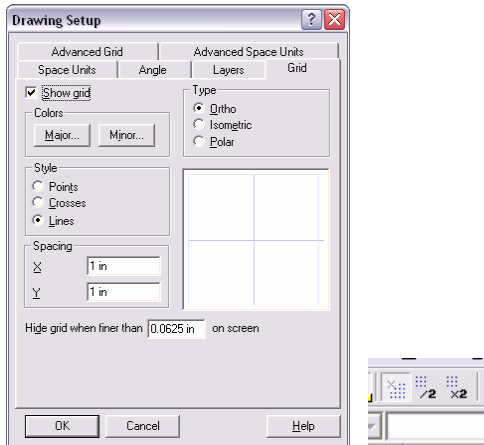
Drawing Setup

Advanced Grid
Advanced Space Units
Space Units
Angle
Layers
Grid

Show grid

Colors
Major...
Minor...

Type
Ortho
Isometric
Polar

Style
Points
Crosses
Lines

Spacing
X 1 in
Y 1 in

Hide grid when finer than 0.0625 in on screen

OK
Cancel
Help

/2
x2